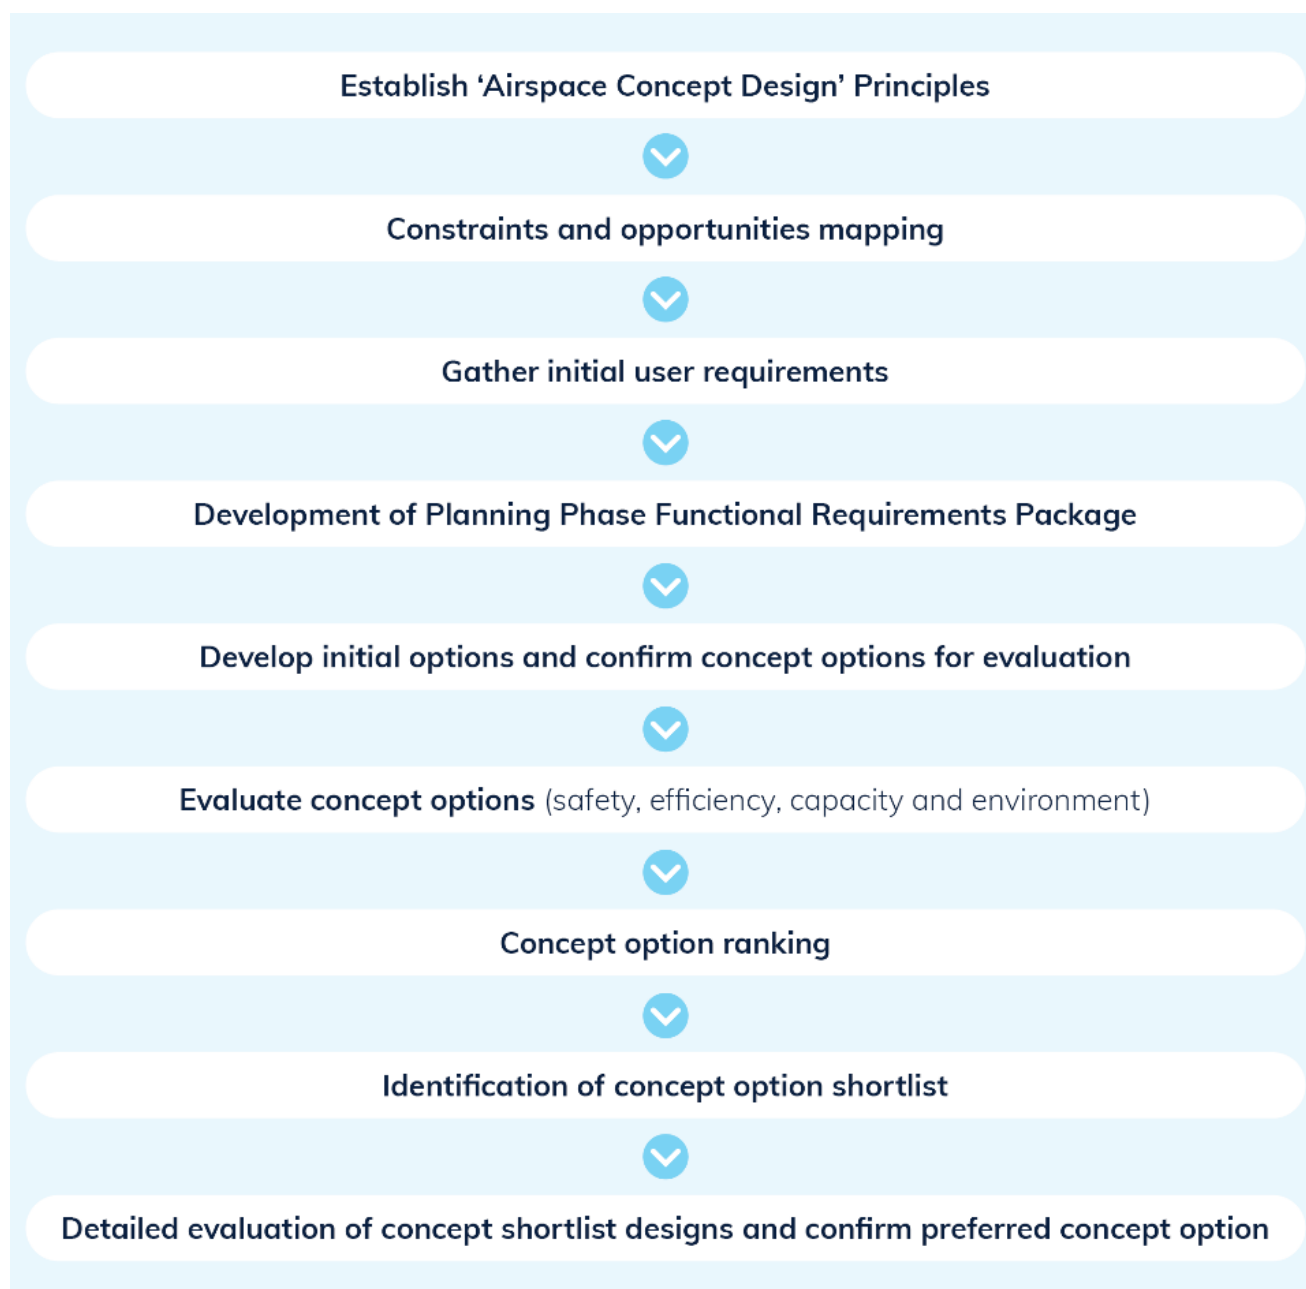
Establish ‘Airspace Concept Design’ Principles

Constraints and opportunities mapping

Gather initial user requirements

Development of Planning Phase Functional Requirements Package

Develop initial options and confirm concept options for evaluation

Evaluate concept options (safety, efficiency, capacity and environment)

Concept option ranking

Identification of concept option shortlist

Detailed evaluation of concept shortlist designs and confirm preferred concept option